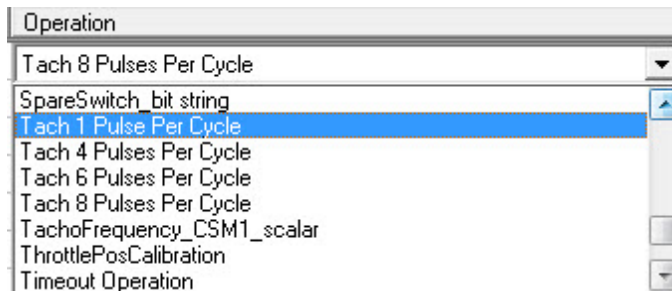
Operation

Tach 8 Pulses Per Cycle

SpareSwitch_bit string
Tach 1 Pulse Per Cycle
Tach 4 Pulses Per Cycle
Tach 6 Pulses Per Cycle
Tach 8 Pulses Per Cycle
TachoFrequency_CSM1_scalar
ThrottlePosCalibration
Timeout Operation